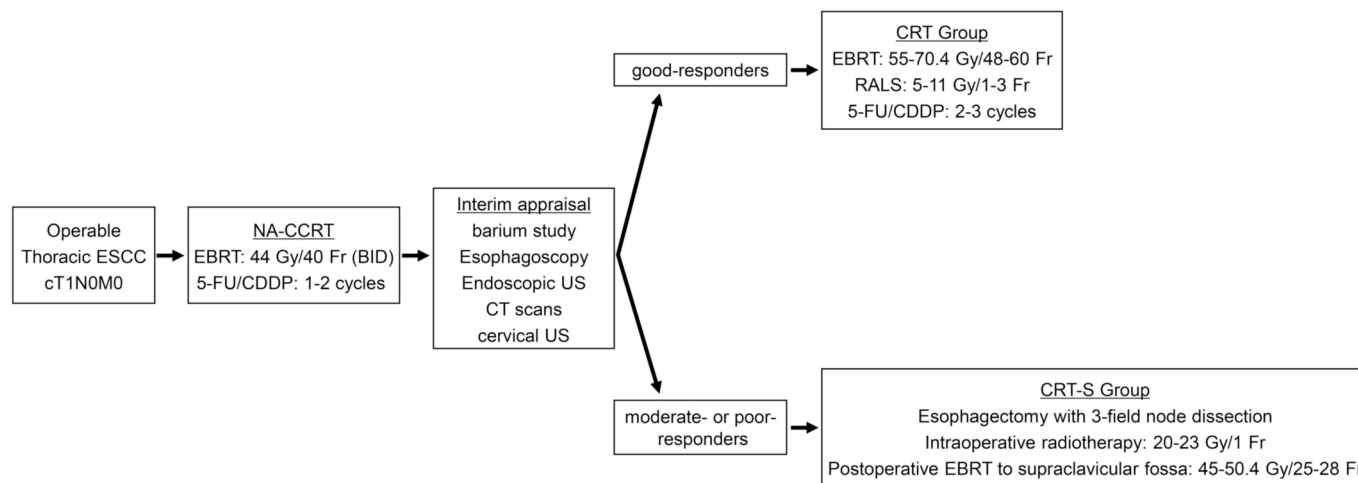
Operable
Thoracic ESCC
cT1N0M0

NA-CCRT
EBRT: 44 Gy/40 Fr (BID)
5-FU/CDDP: 1-2 cycles

Interim appraisal
barium study
Esophagoscopy
Endoscopic US
CT scans
cervical US

good-responders

CRT Group
EBRT: 55-70.4 Gy/48-60 Fr
RALS: 5-11 Gy/1-3 Fr
5-FU/CDDP: 2-3 cycles

moderate- or poor-responders

CRT-S Group
Esophagectomy with 3-field node dissection
Intraoperative radiotherapy: 20-23 Gy/1 Fr
Postoperative EBRT to supraclavicular fossa: 45-50.4 Gy/25-28 F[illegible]